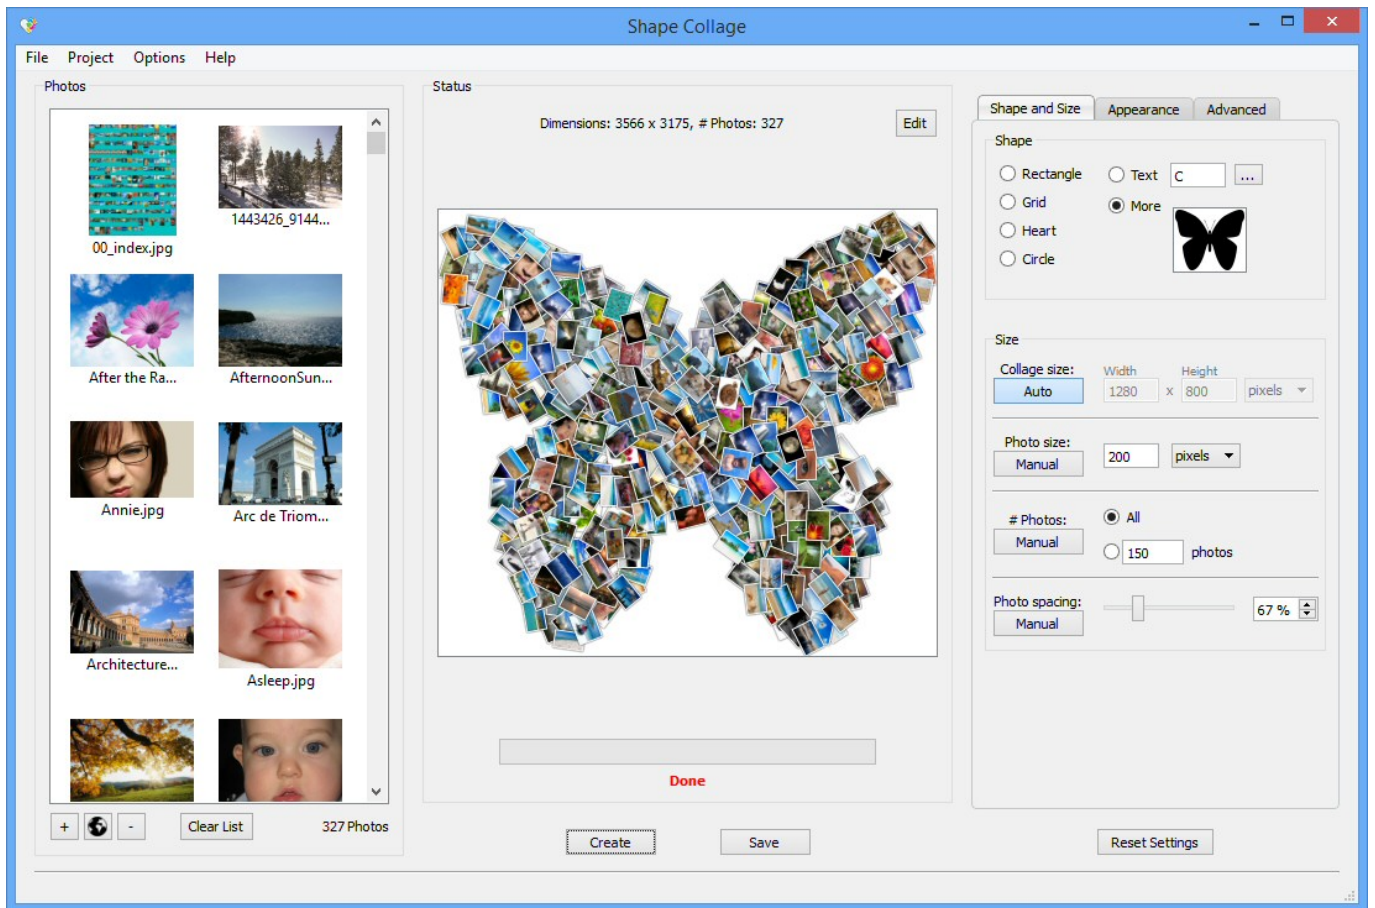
Shape Collage

File Project Options Help

Photos

00_index.jpg
1443426_9144...
After the Ra...
AfternoonSun...
Annie.jpg
Arc de Triom...
Architecture...
Asleep.jpg

+ - Clear List 327 Photos

Status

Dimensions: 3566 x 3175, # Photos: 327 Edit

Done

Create Save

Shape and Size Appearance Advanced

Shape

Rectangle
Grid
Heart
Circle
Text C ...
More

Size

Collage size: Auto
Width 1280 x Height 800 pixels

Photo size: Manual 200 pixels

# Photos: Manual All 150 photos

Photo spacing: Manual 67 %

Reset Settings